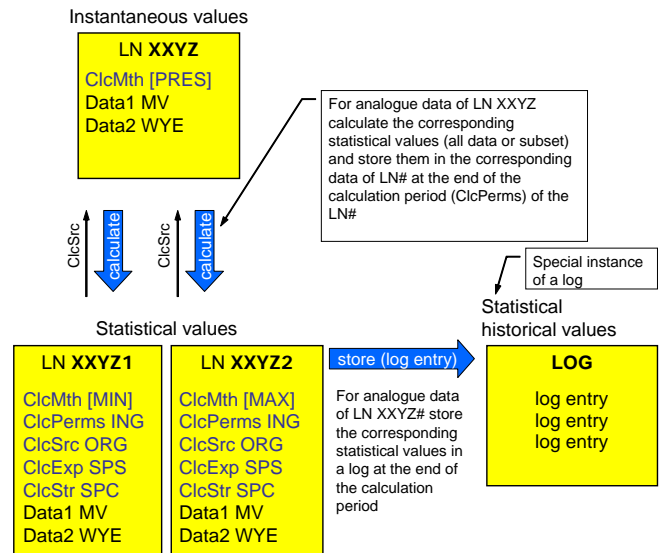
Instantaneous values

LN **XXYZ**

ClcMth [PRES]
Data1 MV
Data2 WYE

For analogue data of LN XXYZ calculate the corresponding statistical values (all data or subset) and store them in the corresponding data of LN# at the end of the calculation period (ClcPerms) of the LN#

ClcSrc

calculate

ClcSrc

calculate

Special instance of a log

Statistical values

Statistical historical values

LN **XXYZ1**

ClcMth [MIN]
ClcPerms ING
ClcSrc ORG
ClcExp SPS
ClcStr SPC
Data1 MV
Data2 WYE

LN **XXYZ2**

ClcMth [MAX]
ClcPerms ING
ClcSrc ORG
ClcExp SPS
ClcStr SPC
Data1 MV
Data2 WYE

store (log entry)

For analogue data of LN XXYZ# store the corresponding statistical values in a log at the end of the calculation period

**LOG**

log entry
log entry
log entry